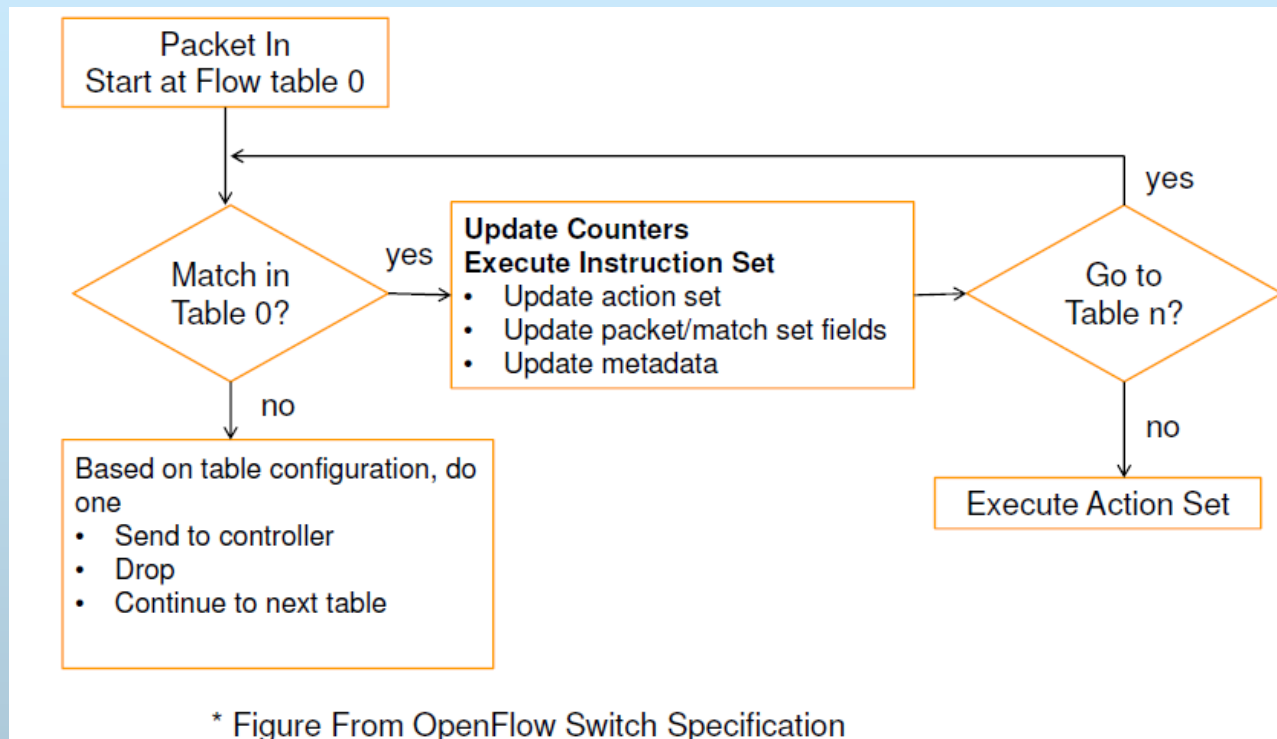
Packet In
Start at Flow table 0

yes

Match in Table 0?

yes

**Update Counters**
**Execute Instruction Set**
- Update action set
- Update packet/match set fields
- Update metadata

Go to Table n?

no

Based on table configuration, do one
- Send to controller
- Drop
- Continue to next table

no

Execute Action Set

* Figure From OpenFlow Switch Specification